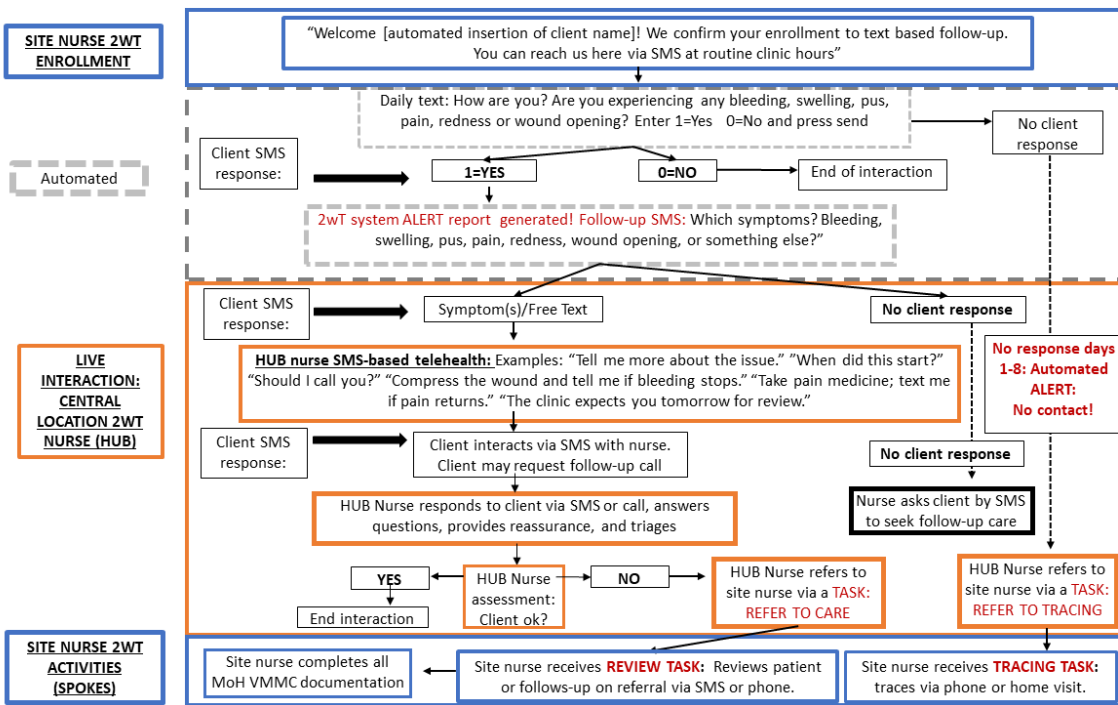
SITE NURSE 2WT ENROLLMENT

"Welcome [automated insertion of client name]! We confirm your enrollment to text based follow-up. You can reach us here via SMS at routine clinic hours"

Automated

Daily text: How are you? Are you experiencing any bleeding, swelling, pus, pain, redness or wound opening? Enter 1=Yes 0=No and press send

No client response

Client SMS response:

1=YES

0=NO

End of interaction

2wT system ALERT report generated! Follow-up SMS: Which symptoms? Bleeding, swelling, pus, pain, redness, wound opening, or something else?"

LIVE INTERACTION: CENTRAL LOCATION 2WT NURSE (HUB)

Client SMS response:

Symptom(s)/Free Text

No client response

No response days 1-8: Automated ALERT: No contact!

HUB nurse SMS-based telehealth: Examples: "Tell me more about the issue." "When did this start?" "Should I call you?" "Compress the wound and tell me if bleeding stops." "Take pain medicine; text me if pain returns." "The clinic expects you tomorrow for review."

Client SMS response:

Client interacts via SMS with nurse. Client may request follow-up call

No client response

Nurse asks client by SMS to seek follow-up care

HUB Nurse responds to client via SMS or call, answers questions, provides reassurance, and triages

YES

HUB Nurse assessment: Client ok?

NO

HUB Nurse refers to site nurse via a TASK: REFER TO CARE

HUB Nurse refers to site nurse via a TASK: REFER TO TRACING

End interaction

SITE NURSE 2WT ACTIVITIES (SPOKES)

Site nurse completes all MoH VMMC documentation

Site nurse receives REVIEW TASK: Reviews patient or follows-up on referral via SMS or phone.

Site nurse receives TRACING TASK: traces via phone or home visit.